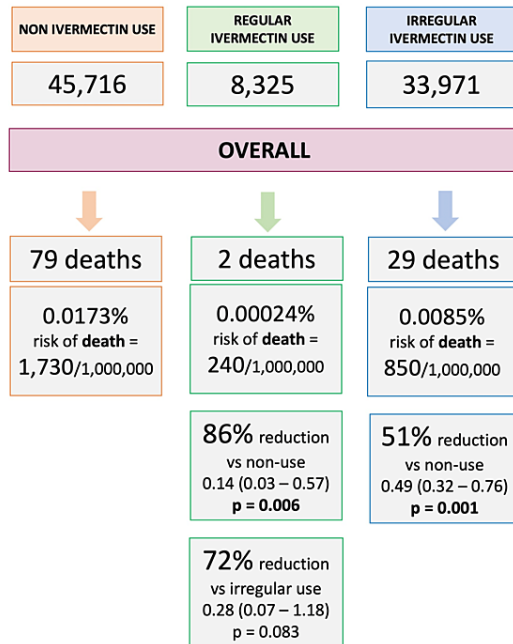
NON IVERMECTIN USE

REGULAR IVERMECTIN USE

IRREGULAR IVERMECTIN USE

45,716

8,325

33,971

OVERALL

79 deaths

0.0173% risk of **death** = 1,730/1,000,000

2 deaths

0.00024% risk of **death** = 240/1,000,000

86% reduction vs non-use 0.14 (0.03 – 0.57) **p = 0.006**

72% reduction vs irregular use 0.28 (0.07 – 1.18) p = 0.083

29 deaths

0.0085% risk of **death** = 850/1,000,000

51% reduction vs non-use 0.49 (0.32 – 0.76) **p = 0.001**